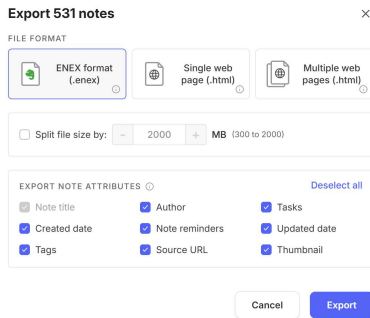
Export 531 notes

×

FILE FORMAT

ENEX format (.enex)

Single web page (.html)

Multiple web pages (.html)

Split file size by: - 2000 + MB (300 to 2000)

EXPORT NOTE ATTRIBUTES

Deselect all

Note title

Author

Tasks

Created date

Note reminders

Updated date

Tags

Source URL

Thumbnail

Cancel

Export